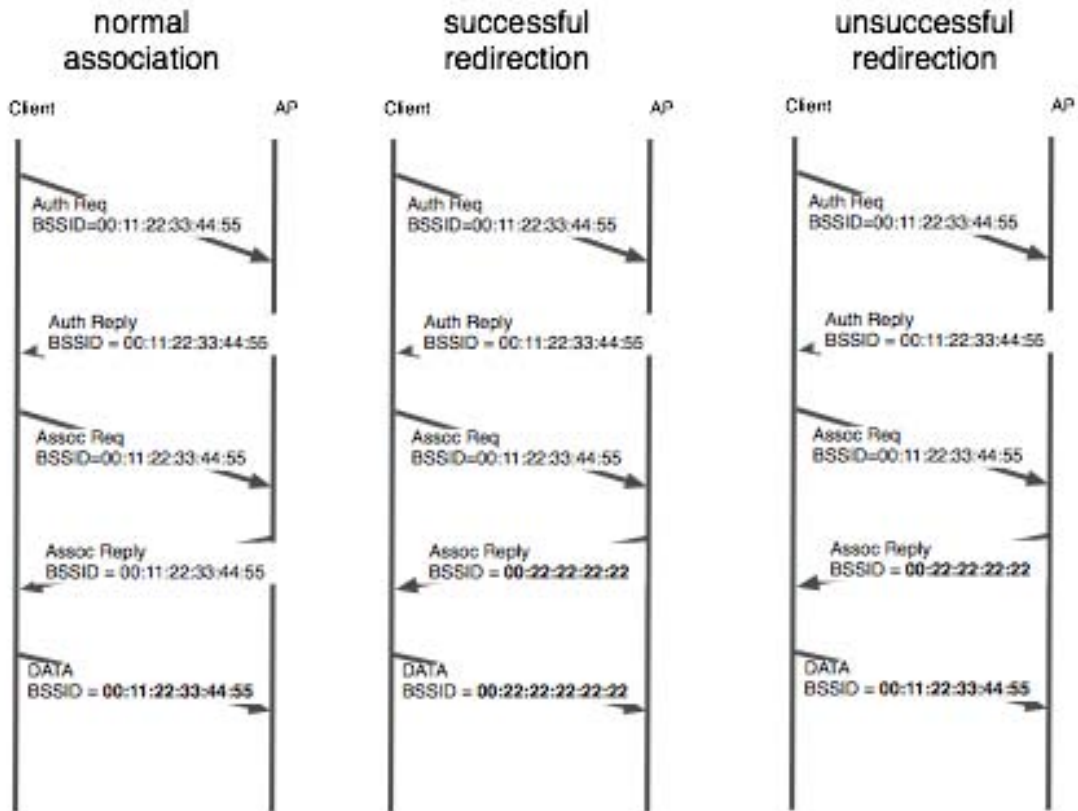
normal association

Client

AP

Auth Req
BSSID=00:11:22:33:44:55

Auth Reply
BSSID = 00:11:22:33:44:55

Assoc Req
BSSID=00:11:22:33:44:55

Assoc Reply
BSSID = 00:11:22:33:44:55

DATA
BSSID = 00:11:22:33:44:55

successful redirection

Client

AP

Auth Req
BSSID=00:11:22:33:44:55

Auth Reply
BSSID = 00:11:22:33:44:55

Assoc Req
BSSID=00:11:22:33:44:55

Assoc Reply
BSSID = 00:22:22:22:22

DATA
BSSID = 00:22:22:22:22:22

unsuccessful redirection

Client

AP

Auth Req
BSSID=00:11:22:33:44:55

Auth Reply
BSSID = 00:11:22:33:44:55

Assoc Req
BSSID=00:11:22:33:44:55

Assoc Reply
BSSID = 00:22:22:22:22

DATA
BSSID = 00:11:22:33:44:55